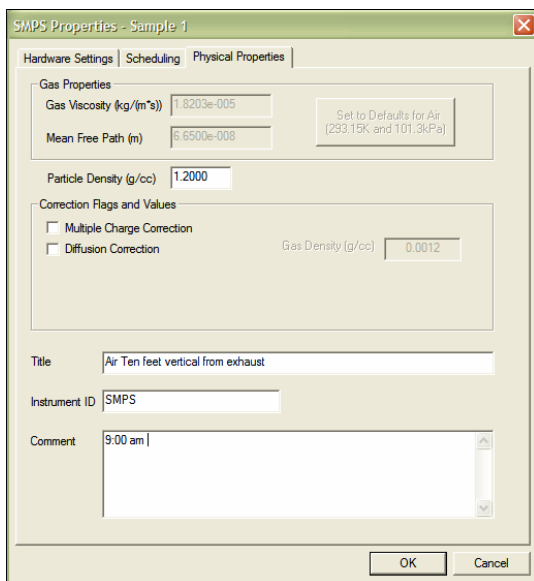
SMPS Properties - Sample 1

Hardware Settings | Scheduling | Physical Properties

Gas Properties

Gas Viscosity (kg/(m*s)) 1.8203e-005

Mean Free Path (m) 6.6500e-008

Set to Defaults for Air (293.15K and 101.3kPa)

Particle Density (g/cc) 1.2000

Correction Flags and Values

Multiple Charge Correction

Diffusion Correction

Gas Density (g/cc) 0.0012

Title Air Ten feet vertical from exhaust

Instrument ID SMPS

Comment 9:00 am

OK Cancel